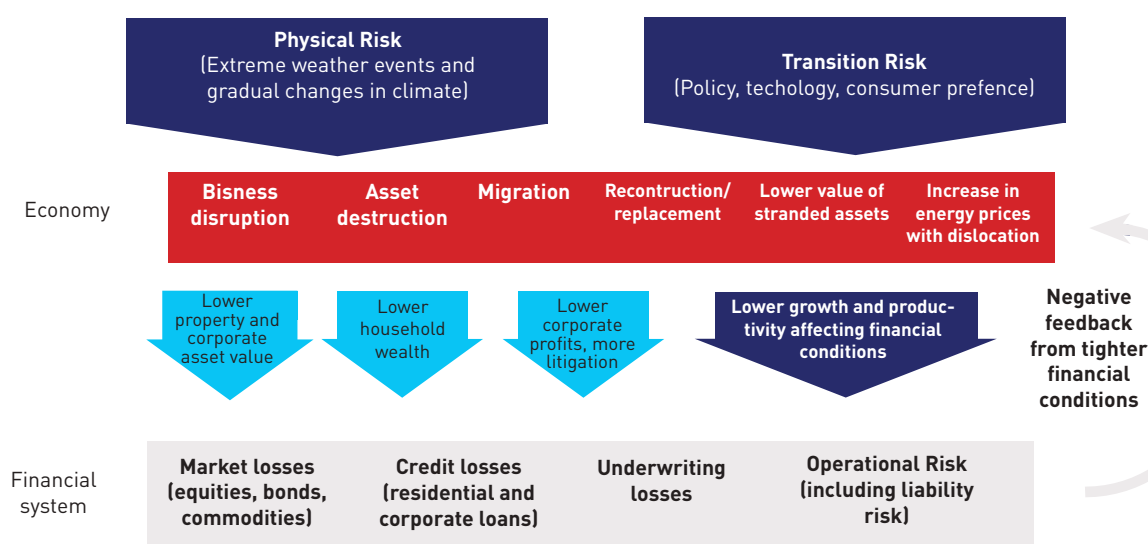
Physical Risk
(Extreme weather events and gradual changes in climate)

Transition Risk
(Policy, techology, consumer prefence)

Economy

Bisness disruption

Asset destruction

Migration

Recontruction/ replacement

Lower value of stranded assets

Increase in energy prices with dislocation

Lower property and corporate asset value

Lower household wealth

Lower corporate profits, more litigation

Lower growth and productivity affecting financial conditions

Negative feedback from tighter financial conditions

Financial system

Market losses (equities, bonds, commodities)

Credit losses (residential and corporate loans)

Underwriting losses

Operational Risk (including liability risk)